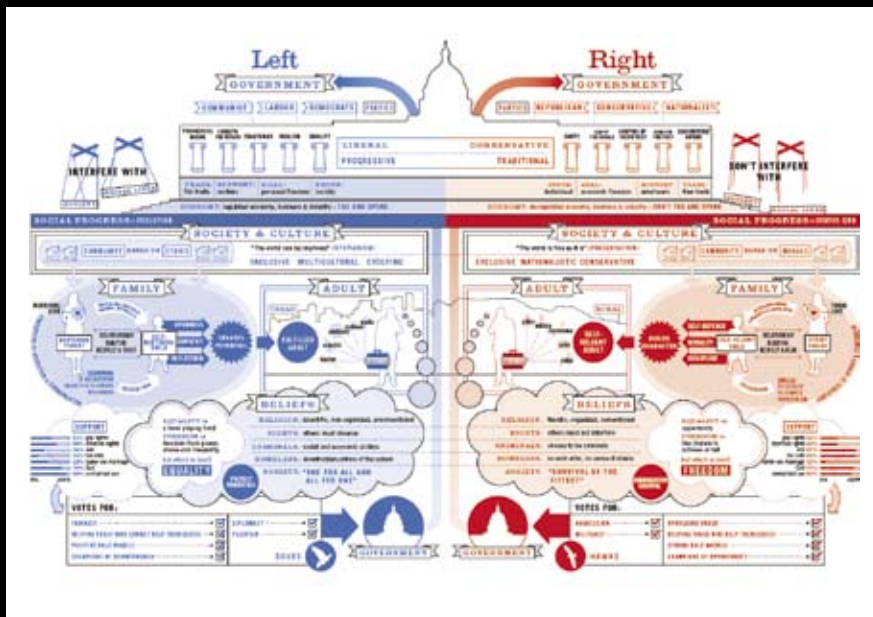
Left

GOVERNMENT

COMMUNIST LABOUR DEMOCRATS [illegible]

Right

GOVERNMENT

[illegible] REPUBLICAN CONSERVATIVE NATIONALIST

LIBERAL

PROGRESSIVE

CONSERVATIVE

TRADITIONAL

INTERFERE WITH

DON'T INTERFERE WITH

SOCIAL PROGRESS = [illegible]

SOCIAL PROGRESS = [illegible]

SOCIETY & CULTURE

"The world can be improved" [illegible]

INCLUSIVE MULTICULTURAL EVOLVING

SOCIETY & CULTURE

"The world is fine as it is" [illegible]

EXCLUSIVE NATIONALISTIC CONSERVATIVE

FAMILY

ADULT

ADULT

FAMILY

BELIEFS

EQUALITY

BELIEFS

FREEDOM

"ONE FOR ALL AND ALL FOR ONE"

"SURVIVAL OF THE FITTEST"

VOTES FOR:

GOVERNMENT

DOVES

GOVERNMENT

HAWKS

VOTES FOR: